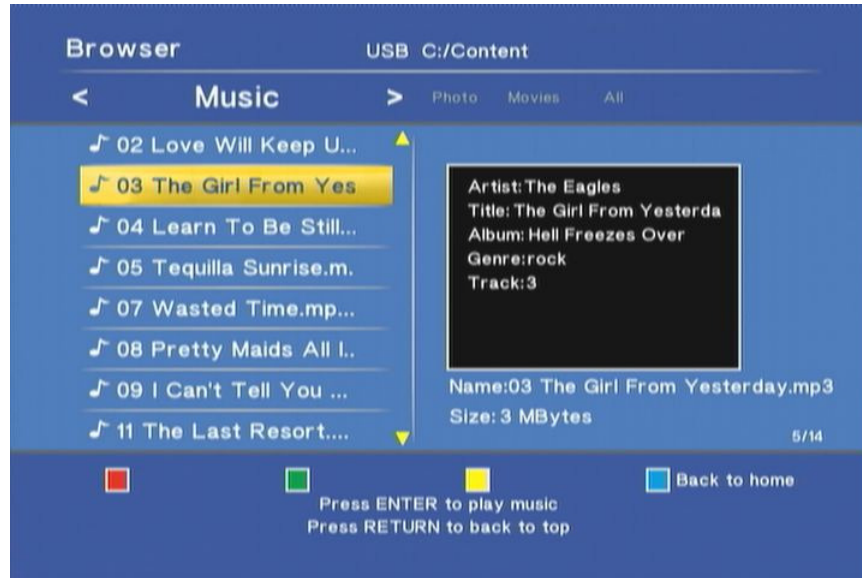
Browser USB C:/Content

< Music > Photo Movies All

02 Love Will Keep U...
03 The Girl From Yes
04 Learn To Be Still...
05 Tequilla Sunrise.m.
07 Wasted Time.mp...
08 Pretty Maids All I..
09 I Can't Tell You ...
11 The Last Resort....

Artist:The Eagles
Title:The Girl From Yesterda
Album:Hell Freezes Over
Genre:rock
Track:3

Name:03 The Girl From Yesterday.mp3
Size:3 MBytes
5/14

Back to home
Press ENTER to play music
Press RETURN to back to top